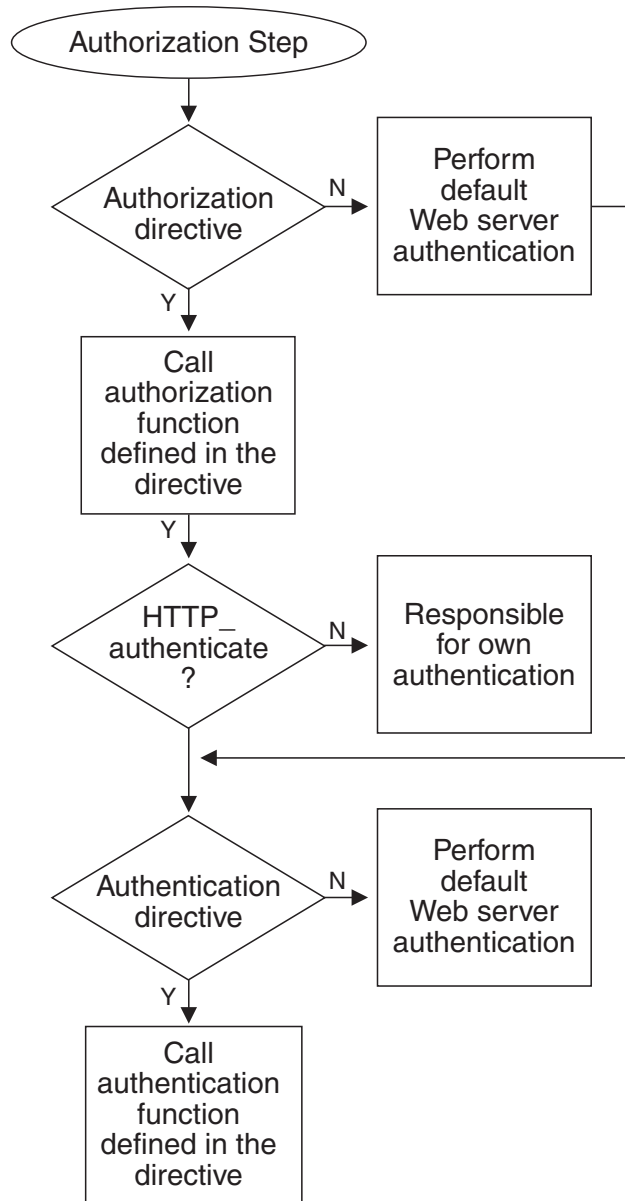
Authorization Step

Authorization directive

N

Perform default Web server authentication

Y

Call authorization function defined in the directive

Y

HTTP_ authenticate ?

N

Responsible for own authentication

Authentication directive

N

Perform default Web server authentication

Y

Call authentication function defined in the directive